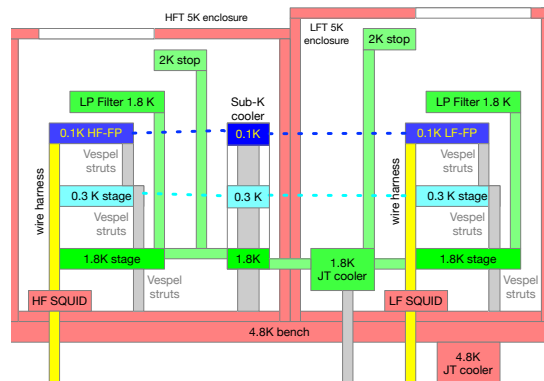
HFT 5K enclosure

LFT 5K enclosure

2K stop

2K stop

LP Filter 1.8 K

Sub-K cooler

LP Filter 1.8 K

0.1K HF-FP

0.1K

0.1K LF-FP

Vespel struts

Vespel struts

wire harness

0.3 K stage

0.3 K

wire harness

0.3 K stage

Vespel struts

Vespel struts

1.8K stage

1.8K

1.8K JT cooler

1.8K stage

Vespel struts

Vespel struts

HF SQUID

LF SQUID

4.8K bench

4.8K JT cooler